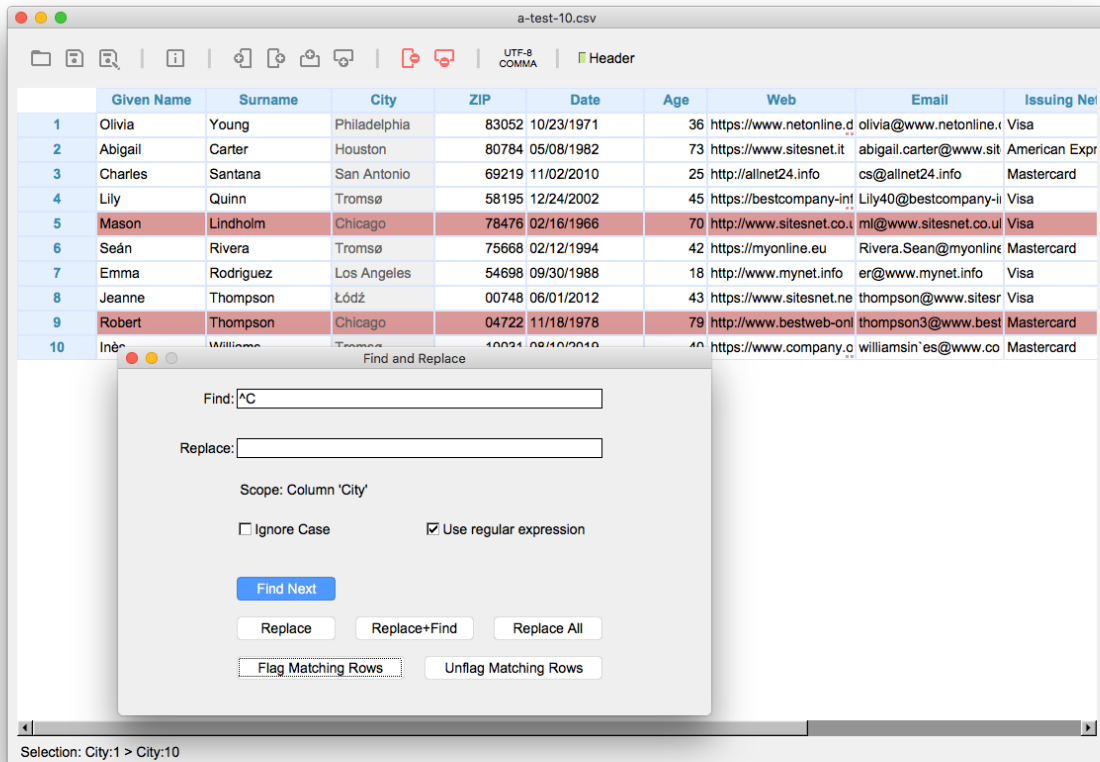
a-test-10.csv

UTF-8
COMMA

Header

| | Given Name | Surname | City | ZIP | Date | Age | Web | Email | Issuing Net |
|---|---|---|---|---|---|---|---|---|---|
| 1 | Olivia | Young | Philadelphia | 83052 | 10/23/1971 | 36 | https://www.netonline.d | olivia@www.netonline.c | Visa |
| 2 | Abigail | Carter | Houston | 80784 | 05/08/1982 | 73 | https://www.sitesnet.it | abigail.carter@www.sit | American Expr |
| 3 | Charles | Santana | San Antonio | 69219 | 11/02/2010 | 25 | http://allnet24.info | cs@allnet24.info | Mastercard |
| 4 | Lily | Quinn | Tromsø | 58195 | 12/24/2002 | 45 | https://bestcompany-in | Lily40@bestcompany-in | Visa |
| 5 | Mason | Lindholm | Chicago | 78476 | 02/16/1966 | 70 | http://www.sitesnet.co.u | ml@www.sitesnet.co.ul | Visa |
| 6 | Seán | Rivera | Tromsø | 75668 | 02/12/1994 | 42 | https://myonline.eu | Rivera.Sean@myonline | Mastercard |
| 7 | Emma | Rodriguez | Los Angeles | 54698 | 09/30/1988 | 18 | http://www.mynet.info | er@www.mynet.info | Visa |
| 8 | Jeanne | Thompson | Łódź | 00748 | 06/01/2012 | 43 | https://www.sitesnet.ne | thompson@www.sitesr | Visa |
| 9 | Robert | Thompson | Chicago | 04722 | 11/18/1978 | 79 | http://www.bestweb-onl | thompson3@www.best | Mastercard |
| 10 | Inès | Williams | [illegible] | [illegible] | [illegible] | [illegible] | https://www.company.c | williamsin`es@www.co | Mastercard |

Find and Replace

Find: ^C

Replace:

Scope: Column 'City'

Ignore Case
Use regular expression

Find Next

Replace
Replace+Find
Replace All

Flag Matching Rows
Unflag Matching Rows

Selection: City:1 > City:10